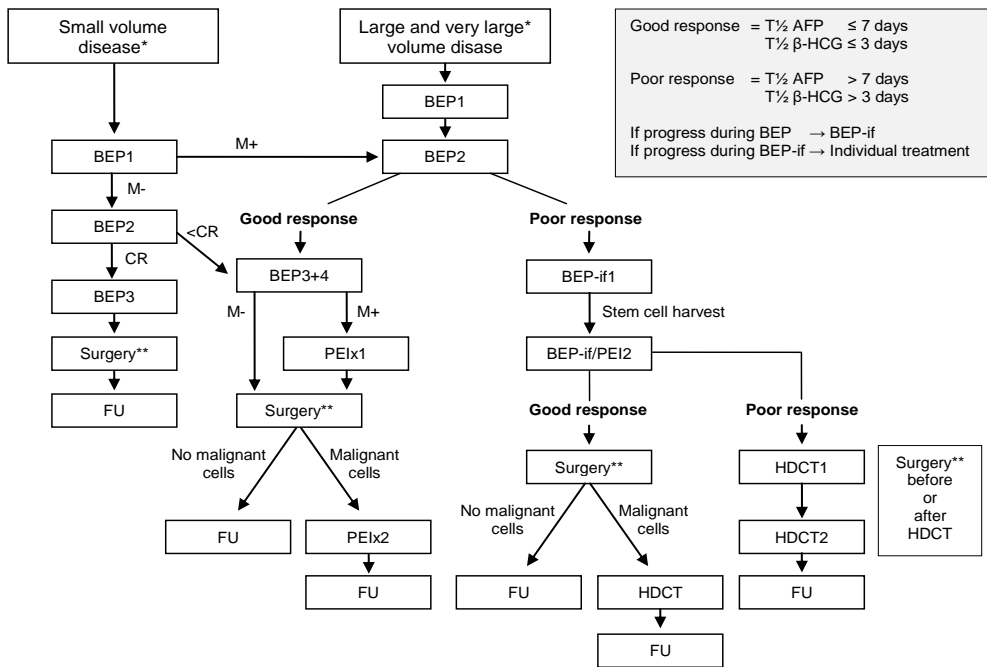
Small volume disease*

Large and very large* volume disease

Good response = T½ AFP ≤ 7 days
T½ β-HCG ≤ 3 days

Poor response = T½ AFP > 7 days
T½ β-HCG > 3 days

If progress during BEP → BEP-if
If progress during BEP-if → Individual treatment

BEP1

BEP1

M+

BEP2

M-

BEP2

<CR

Good response

Poor response

CR

BEP3+4

BEP-if1

BEP3

M-

M+

Stem cell harvest

Surgery**

PEIx1

BEP-if/PEI2

FU

Surgery**

Good response

Poor response

No malignant cells

Malignant cells

Surgery**

HDCT1

Surgery** before or after HDCT

FU

PEIx2

No malignant cells

Malignant cells

HDCT2

FU

FU

HDCT

FU

FU